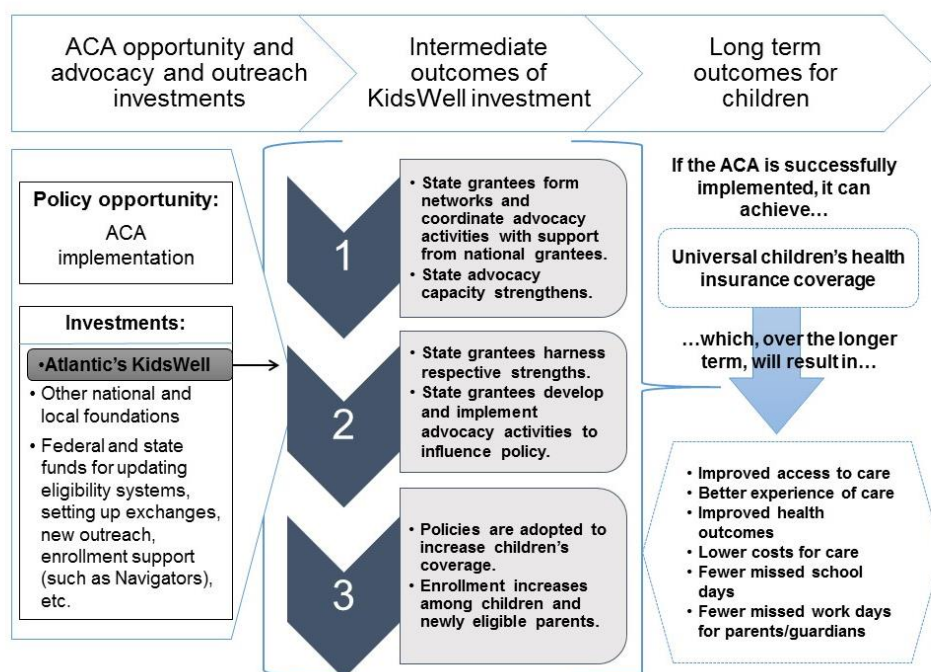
ACA opportunity and advocacy and outreach investments

Intermediate outcomes of KidsWell investment

Long term outcomes for children

Policy opportunity:
ACA implementation

Investments:
•Atlantic's KidsWell
• Other national and local foundations
• Federal and state funds for updating eligibility systems, setting up exchanges, new outreach, enrollment support (such as Navigators), etc.

1
• State grantees form networks and coordinate advocacy activities with support from national grantees.
• State advocacy capacity strengthens.

2
• State grantees harness respective strengths.
• State grantees develop and implement advocacy activities to influence policy.

3
• Policies are adopted to increase children's coverage.
• Enrollment increases among children and newly eligible parents.

If the ACA is successfully implemented, it can achieve…

Universal children's health insurance coverage

…which, over the longer term, will result in…

• Improved access to care
• Better experience of care
• Improved health outcomes
• Lower costs for care
• Fewer missed school days
• Fewer missed work days for parents/guardians